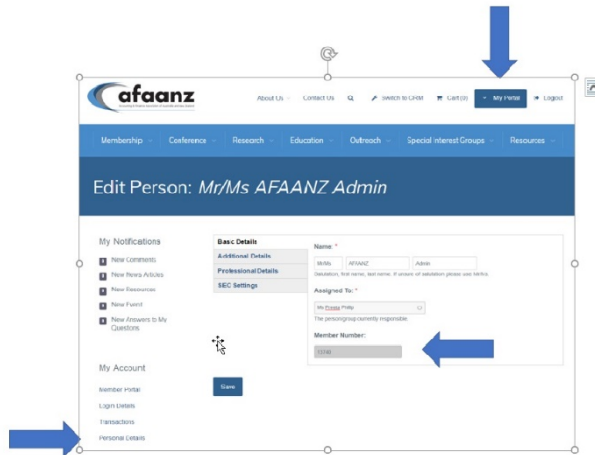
afaanz

About Us Contact Us Switch to CRM Cart (0) My Portal Logout

Membership Conference Research Education Outreach Special Interest Groups Resources

Edit Person: Mr/Ms AFAANZ Admin

My Notifications

New Comments

New News Articles

New Resources

New Event

New Answers to My Questions

My Account

Member Portal

Login Details

Transactions

Personal Details

Basic Details

Additional Details

Professional Details

SIEC Settings

Name: *

Mr/Ms AFAANZ Admin

Salutation, first name, last name. If unsure of salutation please use Mr/Ms.

Assigned To: *

My Fresia Philip

The person/group currently responsible.

Member Number:

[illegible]

Save